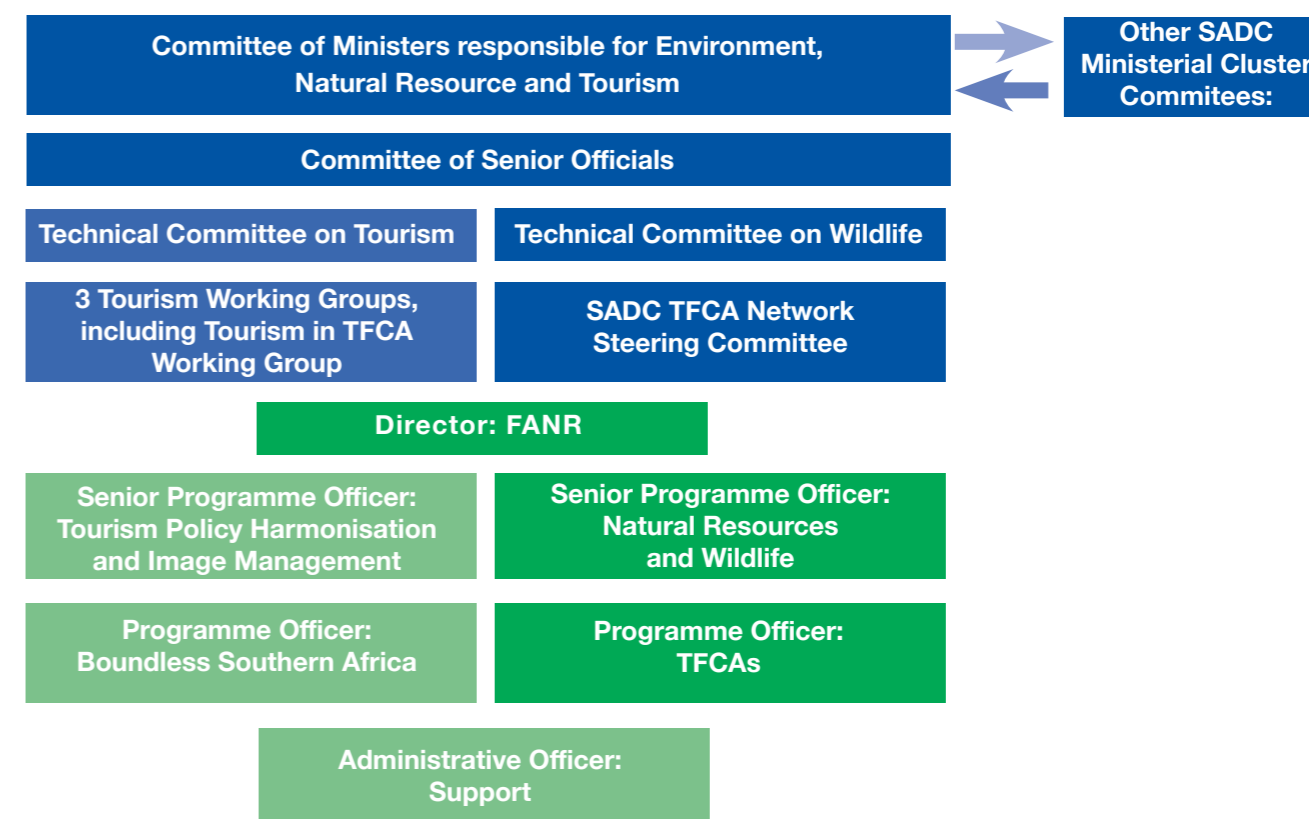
Committee of Ministers responsible for Environment, Natural Resource and Tourism

Other SADC Ministerial Cluster Commitees:

Committee of Senior Officials

Technical Committee on Tourism

Technical Committee on Wildlife

3 Tourism Working Groups, including Tourism in TFCA Working Group

SADC TFCA Network Steering Committee

Director: FANR

Senior Programme Officer: Tourism Policy Harmonisation and Image Management

Senior Programme Officer: Natural Resources and Wildlife

Programme Officer: Boundless Southern Africa

Programme Officer: TFCAs

Administrative Officer: Support